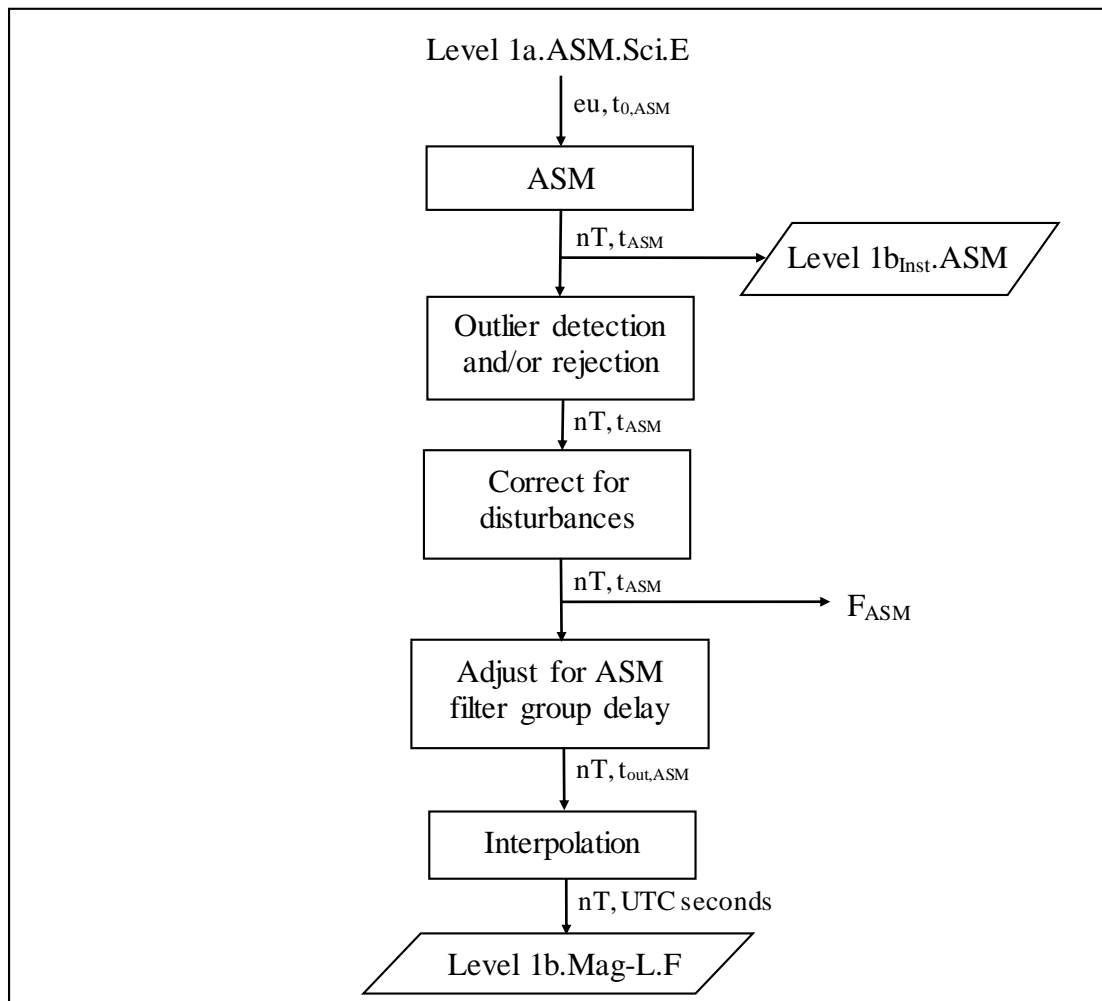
Level 1a.ASM.Sci.E

eu, $t_{0,ASM}$

ASM

nT, $t_{ASM}$

Level $1b_{Inst}$.ASM

Outlier detection and/or rejection

nT, $t_{ASM}$

Correct for disturbances

nT, $t_{ASM}$

$F_{ASM}$

Adjust for ASM filter group delay

nT, $t_{out,ASM}$

Interpolation

nT, UTC seconds

Level 1b.Mag-L.F